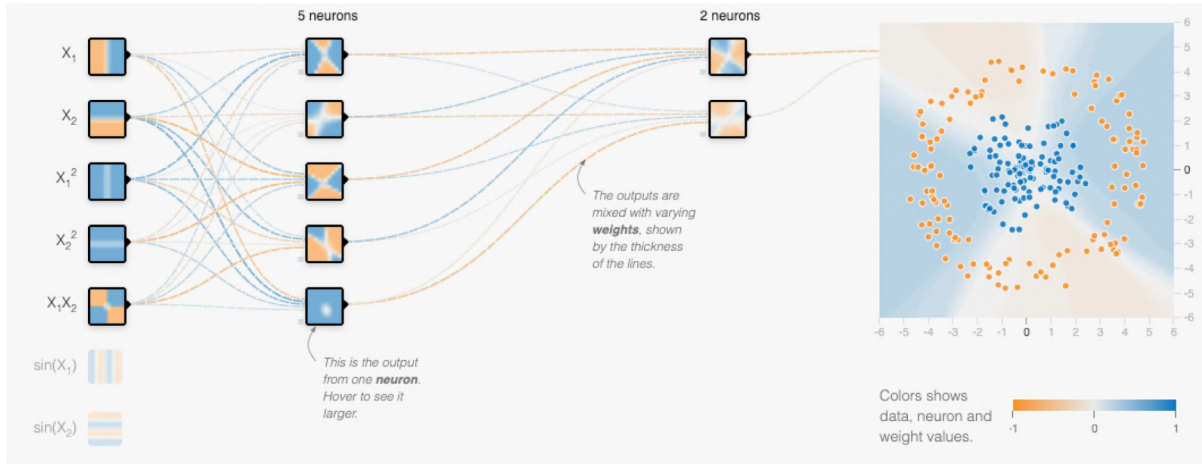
5 neurons

2 neurons

$X_1$

$X_2$

$X_1^2$

$X_2^2$

$X_1X_2$

$\sin(X_1)$

$\sin(X_2)$

The outputs are mixed with varying **weights**, shown by the thickness of the lines.

This is the output from one **neuron**. Hover to see it larger.

6
5
4
3
2
1
0
-1
-2
-3
-4
-5
-6

-6 -5 -4 -3 -2 -1 0 1 2 3 4 5 6

Colors shows data, neuron and weight values.

-1 0 1